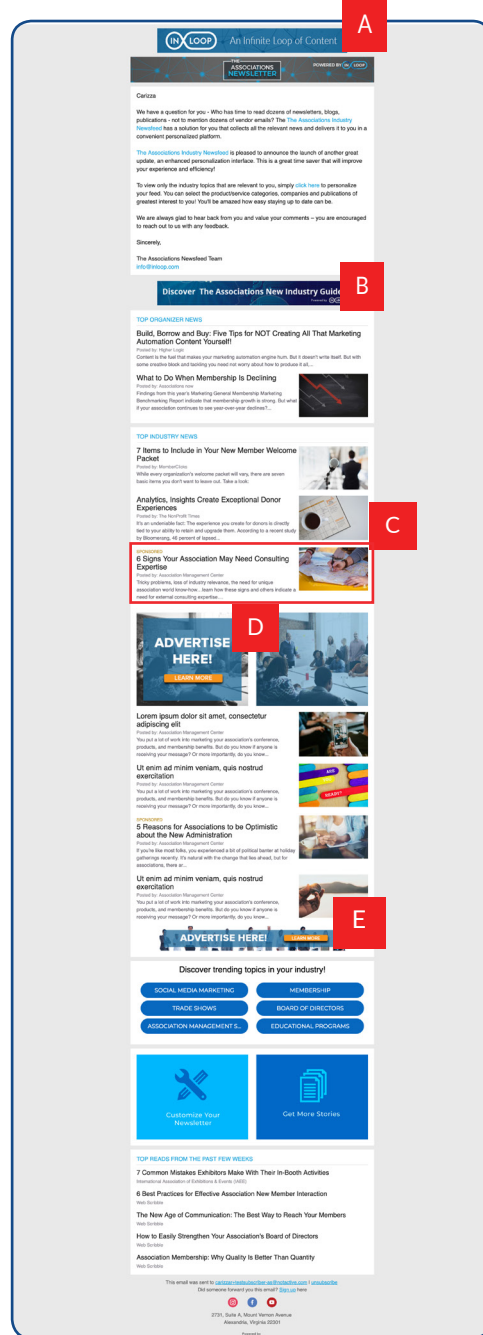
IN LOOP An Infinite Loop of Content

A

THE ASSOCIATIONS NEWSLETTER

POWERED BY IN LOOP

Carizza

We have a question for you - Who has time to read dozens of newsletters, blogs, publications - not to mention dozens of vendor emails? The The Associations Industry Newsfeed has a solution for you that collects all the relevant news and delivers it to you in a convenient personalized platform.

The Associations Industry Newsfeed is pleased to announce the launch of another great update, an enhanced personalization interface. This is a great time saver that will improve your experience and efficiency!

To view only the industry topics that are relevant to you, simply click here to personalize your feed. You can select the product/service categories, companies and publications of greatest interest to you! You'll be amazed how easy staying up to date can be.

We are always glad to hear back from you and value your comments – you are encouraged to reach out to us with any feedback.

Sincerely,

The Associations Newsfeed Team
info@inloop.com

Discover The Associations New Industry Guide

B

TOP ORGANIZER NEWS

Build, Borrow and Buy: Five Tips for NOT Creating All That Marketing Automation Content Yourself!
Posted by: Higher Logic
Content is the fuel that makes your marketing automation engine hum. But it doesn't write itself. But with some creative block and tackling you need not worry about how to produce it all....

What to Do When Membership Is Declining
Posted by: Associations now
Findings from this year's Marketing General Membership Marketing Benchmarking Report indicate that membership growth is strong. But what if your association continues to see year-over-year declines?...

TOP INDUSTRY NEWS

7 Items to Include in Your New Member Welcome Packet
Posted by: MemberClicks
While every organization's welcome packet will vary, there are seven basic items you don't want to leave out. Take a look:

Analytics, Insights Create Exceptional Donor Experiences
Posted by: The NonProfit Times
It's an undeniable fact: The experience you create for donors is directly tied to your ability to retain and upgrade them. According to a recent study by Bloomerang, 46 percent of lapsed...

C

SPONSORED
6 Signs Your Association May Need Consulting Expertise
Posted by: Association Management Center
Tricky problems, loss of industry relevance, the need for unique association world know-how... learn how these signs and others indicate a need for external consulting expertise....

ADVERTISE HERE!
LEARN MORE

D

Lorem ipsum dolor sit amet, consectetur adipiscing elit
Posted by: Association Management Center
You put a lot of work into marketing your association's conference, products, and membership benefits. But do you know if anyone is receiving your message? Or more importantly, do you know...

Ut enim ad minim veniam, quis nostrud exercitation
Posted by: Association Management Center
You put a lot of work into marketing your association's conference, products, and membership benefits. But do you know if anyone is receiving your message? Or more importantly, do you know...

SPONSORED
5 Reasons for Associations to be Optimistic about the New Administration
Posted by: Association Management Center
If you're like most folks, you experienced a bit of political banter at holiday gatherings recently. It's natural with the change that lies ahead, but for associations, there ar...

Ut enim ad minim veniam, quis nostrud exercitation
Posted by: Association Management Center
You put a lot of work into marketing your association's conference, products, and membership benefits. But do you know if anyone is receiving your message? Or more importantly, do you know...

E

ADVERTISE HERE! LEARN MORE

Discover trending topics in your industry!

SOCIAL MEDIA MARKETING
MEMBERSHIP
TRADE SHOWS
BOARD OF DIRECTORS
ASSOCIATION MANAGEMENT S...
EDUCATIONAL PROGRAMS

Customize Your Newsletter

Get More Stories

TOP READS FROM THE PAST FEW WEEKS

7 Common Mistakes Exhibitors Make With Their In-Booth Activities
International Association of Exhibitions & Events (IAEE)

6 Best Practices for Effective Association New Member Interaction
Web Scribble

The New Age of Communication: The Best Way to Reach Your Members
Web Scribble

How to Easily Strengthen Your Association's Board of Directors
Web Scribble

Association Membership: Why Quality Is Better Than Quantity
Web Scribble

This email was sent to carizzan@subscriber@inloop.com | Unsubscribe
Did someone forward you this email? Sign up here

2731, Suite A, Mount Vernon Avenue
Alexandria, Virginia 22301

Powered by